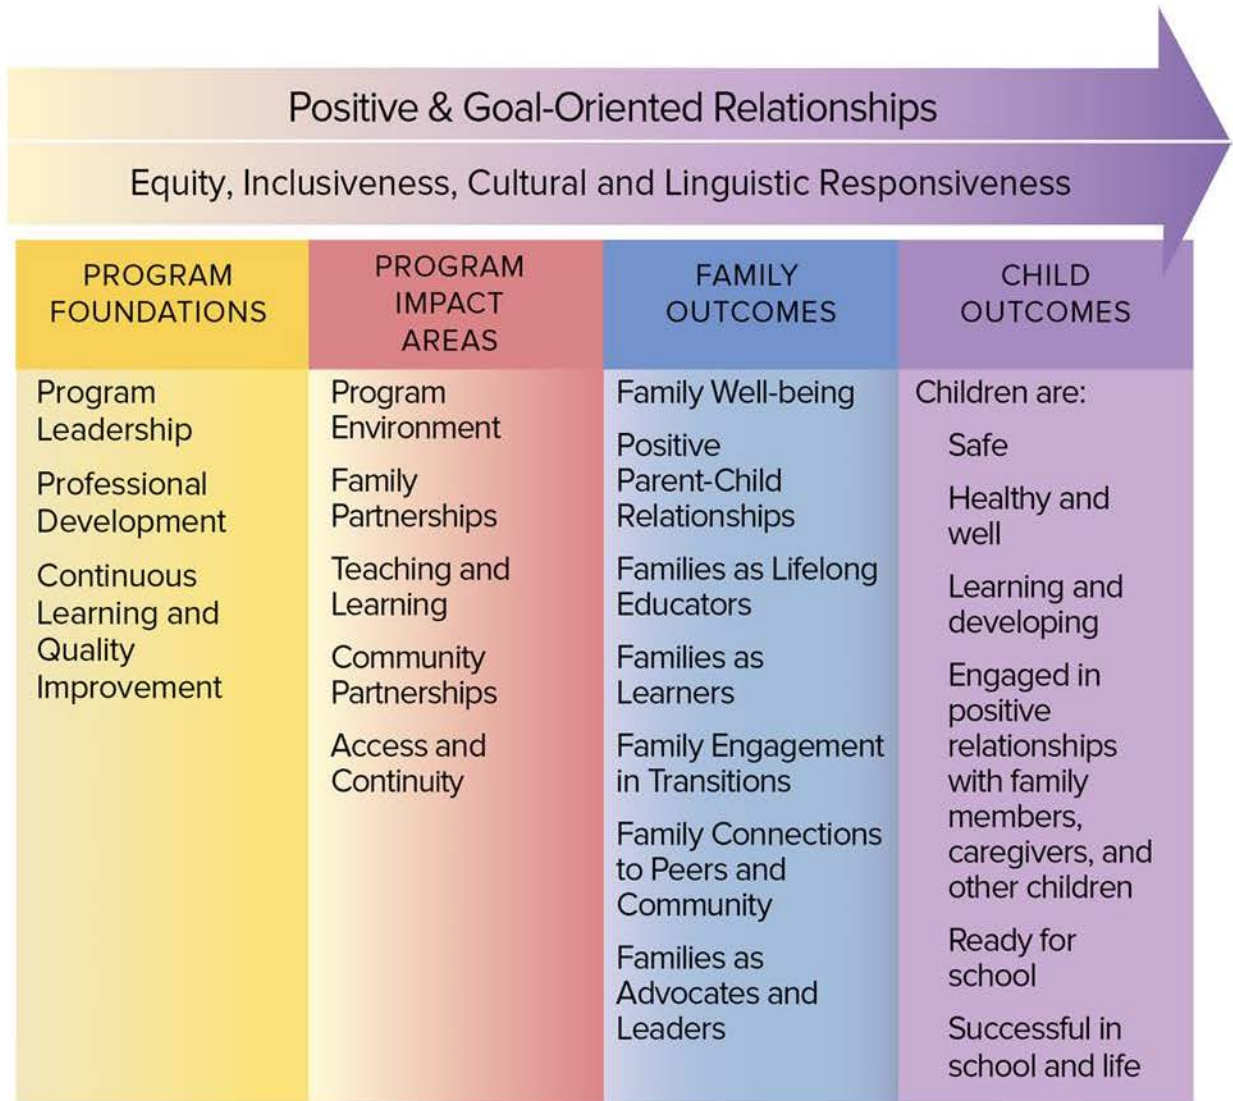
Positive & Goal-Oriented Relationships

Equity, Inclusiveness, Cultural and Linguistic Responsiveness

| PROGRAM FOUNDATIONS | PROGRAM IMPACT AREAS | FAMILY OUTCOMES | CHILD OUTCOMES |
|---|---|---|---|
| Program Leadership<br>Professional Development<br>Continuous Learning and Quality Improvement | Program Environment<br>Family Partnerships<br>Teaching and Learning<br>Community Partnerships<br>Access and Continuity | Family Well-being<br>Positive Parent-Child Relationships<br>Families as Lifelong Educators<br>Families as Learners<br>Family Engagement in Transitions<br>Family Connections to Peers and Community<br>Families as Advocates and Leaders | Children are:<br>Safe<br>Healthy and well<br>Learning and developing<br>Engaged in positive relationships with family members, caregivers, and other children<br>Ready for school<br>Successful in school and life |